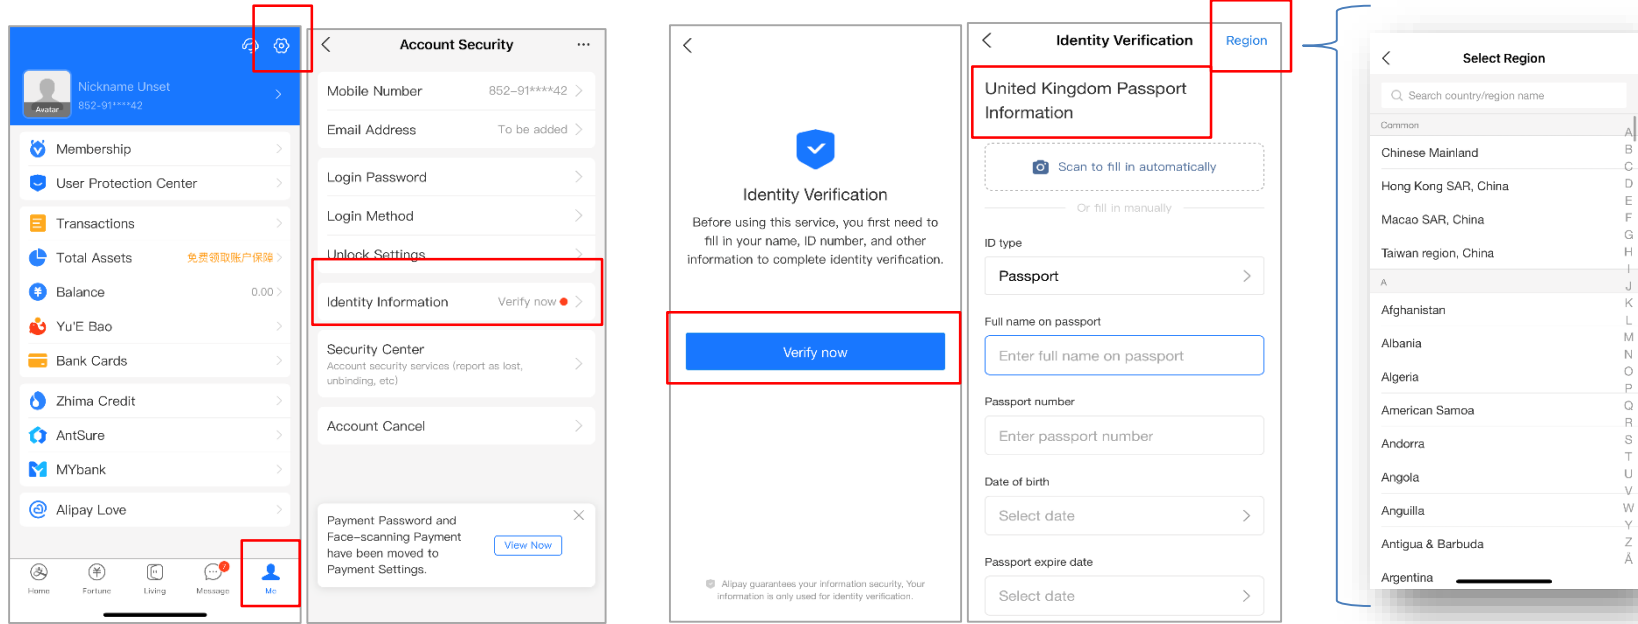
Avatar
Nickname Unset
852-91****42

Membership
User Protection Center
Transactions
Total Assets 免费领取账户保障
Balance 0.00
Yu'E Bao
Bank Cards
Zhima Credit
AntSure
MYbank
Alipay Love

Home Fortune Living Message Me

Account Security
Mobile Number 852-91****42
Email Address To be added
Login Password
Login Method
Unlock Settings
Identity Information Verify now
Security Center
Account security services (report as lost, unbinding, etc)
Account Cancel

Payment Password and Face-scanning Payment have been moved to Payment Settings.
View Now

Identity Verification
Before using this service, you first need to fill in your name, ID number, and other information to complete identity verification.

Verify now

Alipay guarantees your information security. Your information is only used for identity verification.

Identity Verification
Region
United Kingdom Passport Information
Scan to fill in automatically
Or fill in manually
ID type
Passport
Full name on passport
Enter full name on passport
Passport number
Enter passport number
Date of birth
Select date
Passport expire date
Select date

Select Region
Search country/region name
Common
Chinese Mainland
Hong Kong SAR, China
Macao SAR, China
Taiwan region, China
A
Afghanistan
Albania
Algeria
American Samoa
Andorra
Angola
Anguilla
Antigua & Barbuda
Argentina
A B C D E F G H I J K L M N O P Q R S T U V W Y Z Å